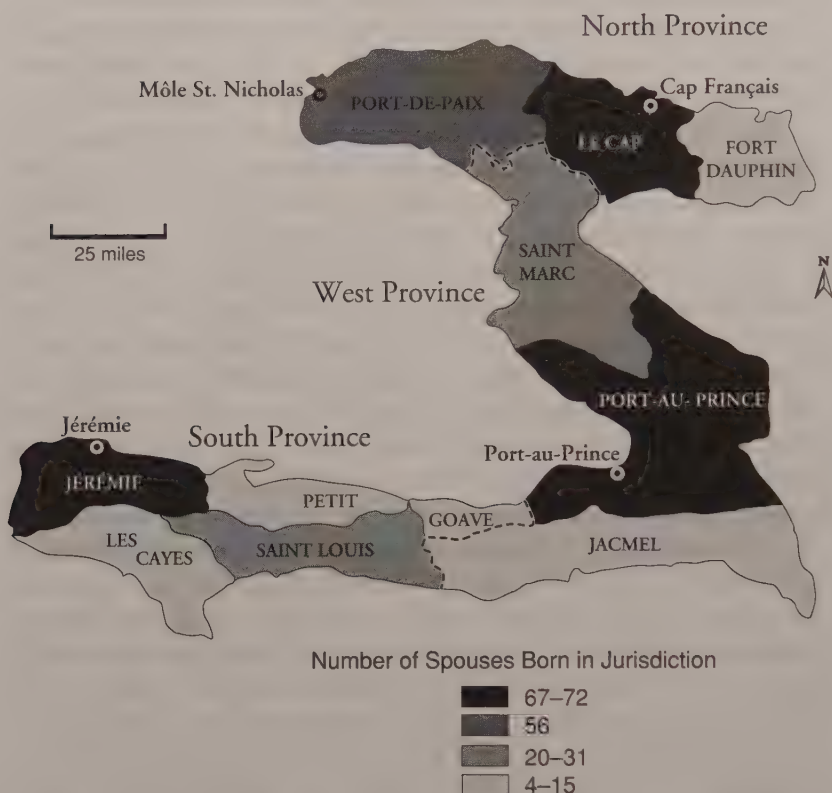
North Province

Môle St. Nicholas

PORT-DE-PAIX

Cap Français

LE CAP

FORT DAUPHIN

25 miles

SAINT MARC

West Province

N

PORT-AU- PRINCE

Jérémie

South Province

Port-au-Prince

JEREMIE

PETIT

GOAVE

LES CAYES

SAINT LOUIS

JACMEL

Number of Spouses Born in Jurisdiction

67–72

56

20–31

4–15